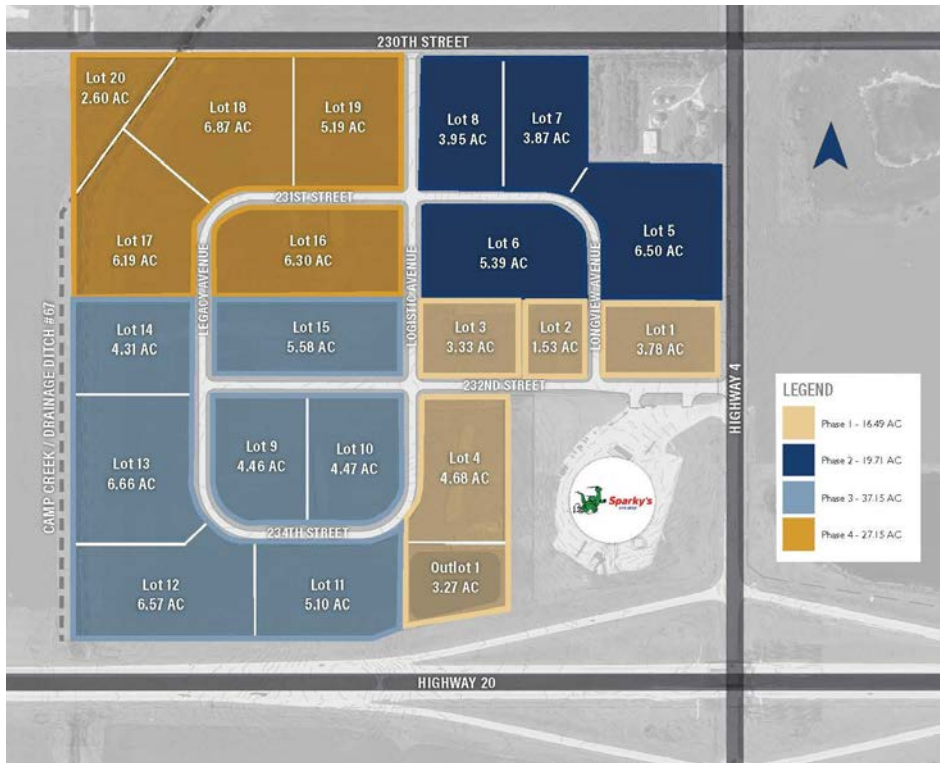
230TH STREET

Lot 20
2.60 AC

Lot 18
6.87 AC

Lot 19
5.19 AC

Lot 8
3.95 AC

Lot 7
3.87 AC

Lot 5
6.50 AC

231ST STREET

Lot 17
6.19 AC

Lot 16
6.30 AC

Lot 6
5.39 AC

LEGACY AVENUE

LOGISTIC AVENUE

LONGVIEW AVENUE

Lot 14
4.31 AC

Lot 15
5.58 AC

Lot 3
3.33 AC

Lot 2
1.53 AC

Lot 1
3.78 AC

232ND STREET

CAMP CREEK / DRAINAGE DITCH #67

Lot 13
6.66 AC

Lot 9
4.46 AC

Lot 10
4.47 AC

Lot 4
4.68 AC

Sparky's

234TH STREET

Lot 12
6.57 AC

Lot 11
5.10 AC

Outlot 1
3.27 AC

HIGHWAY 4

HIGHWAY 20

LEGEND
Phase 1 - 16.49 AC
Phase 2 - 19.71 AC
Phase 3 - 37.15 AC
Phase 4 - 27.15 AC